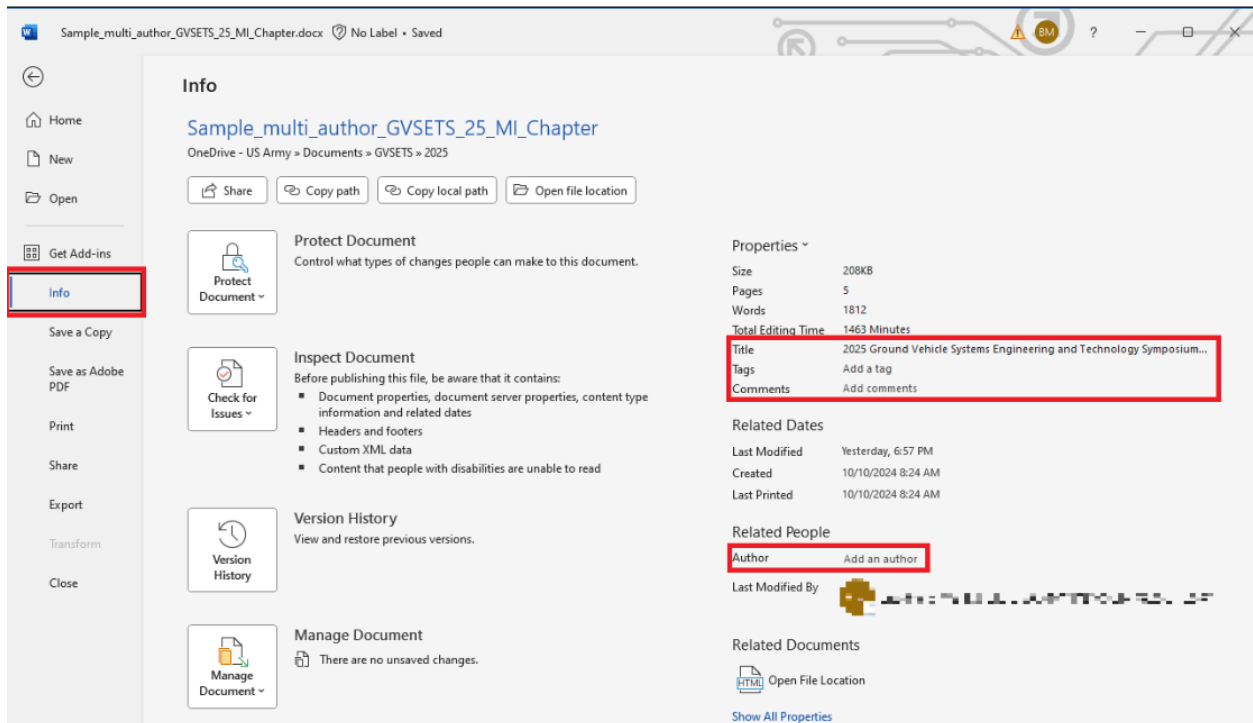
Sample_multi_author_GVSETS_25_MI_Chapter.docx No Label • Saved

BM ?

Home
New
Open
Get Add-ins
Info
Save a Copy
Save as Adobe PDF
Print
Share
Export
Transform
Close

Info

Sample_multi_author_GVSETS_25_MI_Chapter
OneDrive - US Army » Documents » GVSETS » 2025

Share | Copy path | Copy local path | Open file location

Protect Document
Protect Document
Control what types of changes people can make to this document.

Check for Issues
Inspect Document
Before publishing this file, be aware that it contains:
- Document properties, document server properties, content type information and related dates
- Headers and footers
- Custom XML data
- Content that people with disabilities are unable to read

Version History
Version History
View and restore previous versions.

Manage Document
Manage Document
There are no unsaved changes.

Properties

| | |
|---|---|
| Size | 208KB |
| Pages | 5 |
| Words | 1812 |
| Total Editing Time | 1463 Minutes |
| Title | 2025 Ground Vehicle Systems Engineering and Technology Symposium... |
| Tags | Add a tag |
| Comments | Add comments |

Related Dates

| | |
|---|---|
| Last Modified | Yesterday, 6:57 PM |
| Created | 10/10/2024 8:24 AM |
| Last Printed | 10/10/2024 8:24 AM |

Related People

| | |
|---|---|
| Author | Add an author |
| Last Modified By | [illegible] |

Related Documents
Open File Location
Show All Properties